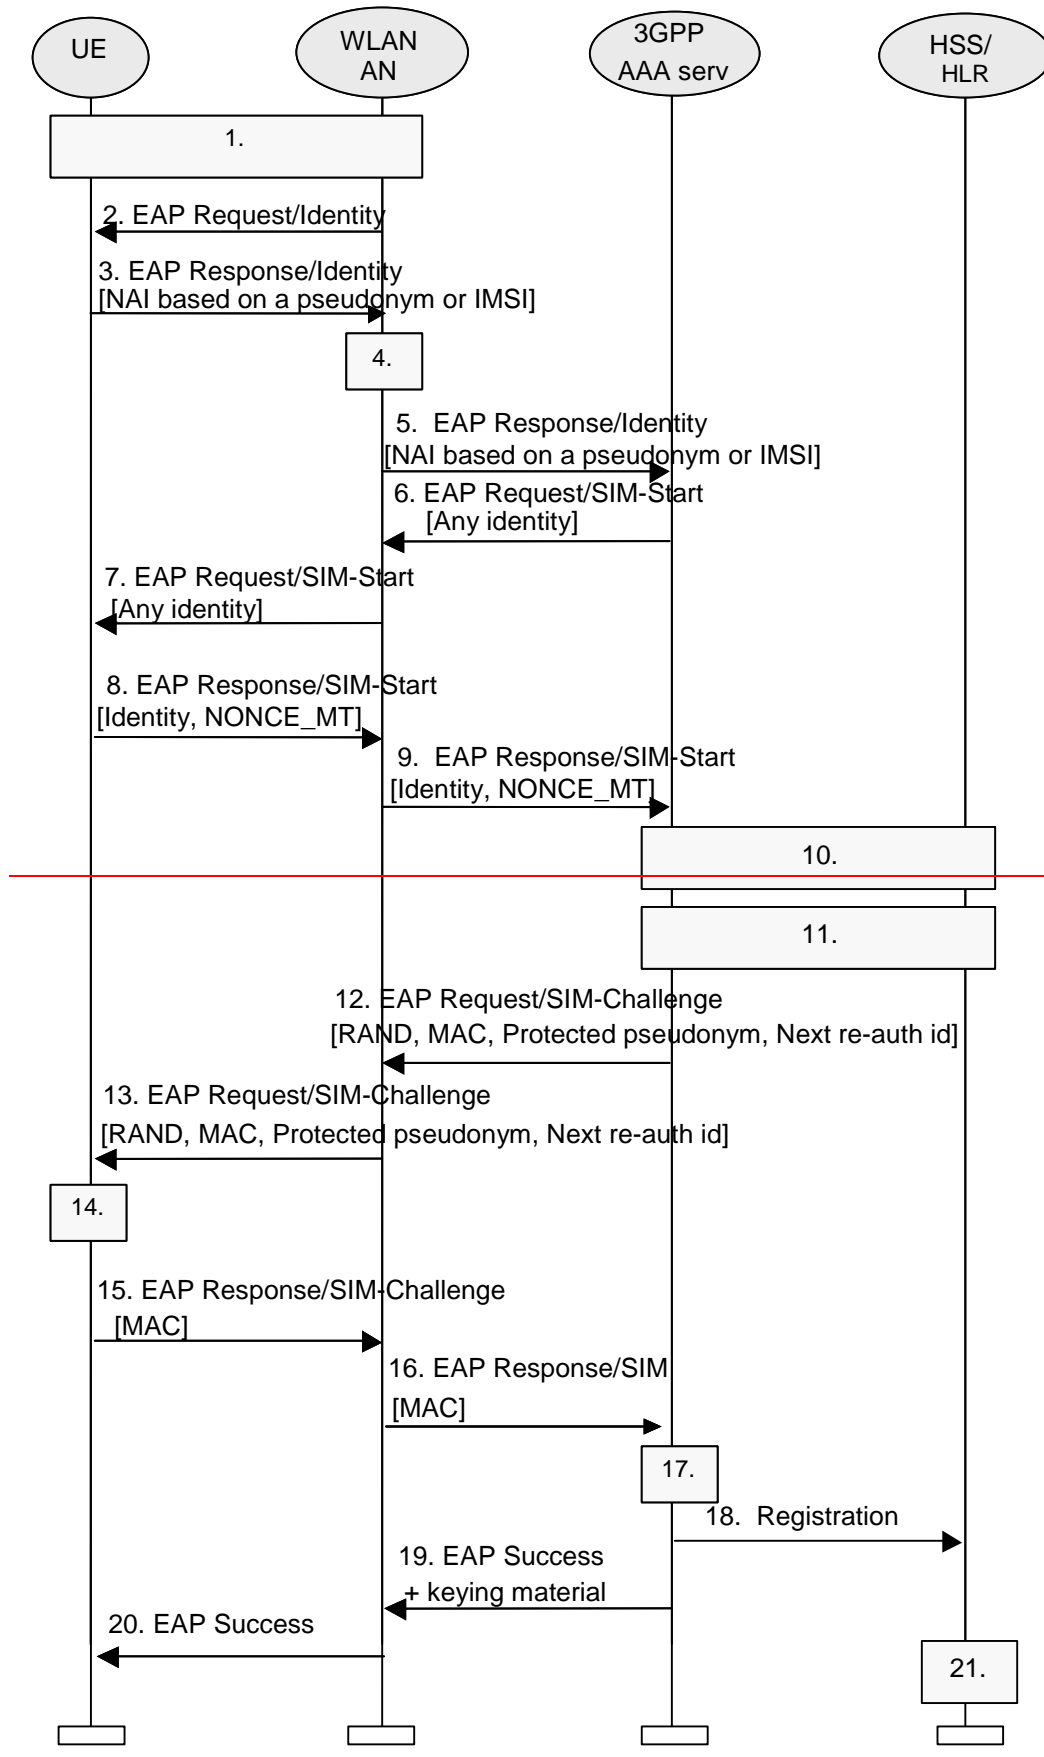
UE

WLAN AN

3GPP AAA serv

HSS/ HLR

1.

2. EAP Request/Identity

3. EAP Response/Identity [NAI based on a pseudonym or IMSI]

4.

5. EAP Response/Identity [NAI based on a pseudonym or IMSI]

6. EAP Request/SIM-Start [Any identity]

7. EAP Request/SIM-Start [Any identity]

8. EAP Response/SIM-Start [Identity, NONCE_MT]

9. EAP Response/SIM-Start [Identity, NONCE_MT]

10.

11.

12. EAP Request/SIM-Challenge [RAND, MAC, Protected pseudonym, Next re-auth id]

13. EAP Request/SIM-Challenge [RAND, MAC, Protected pseudonym, Next re-auth id]

14.

15. EAP Response/SIM-Challenge [MAC]

16. EAP Response/SIM [MAC]

17.

18. Registration

19. EAP Success + keying material

20. EAP Success

21.